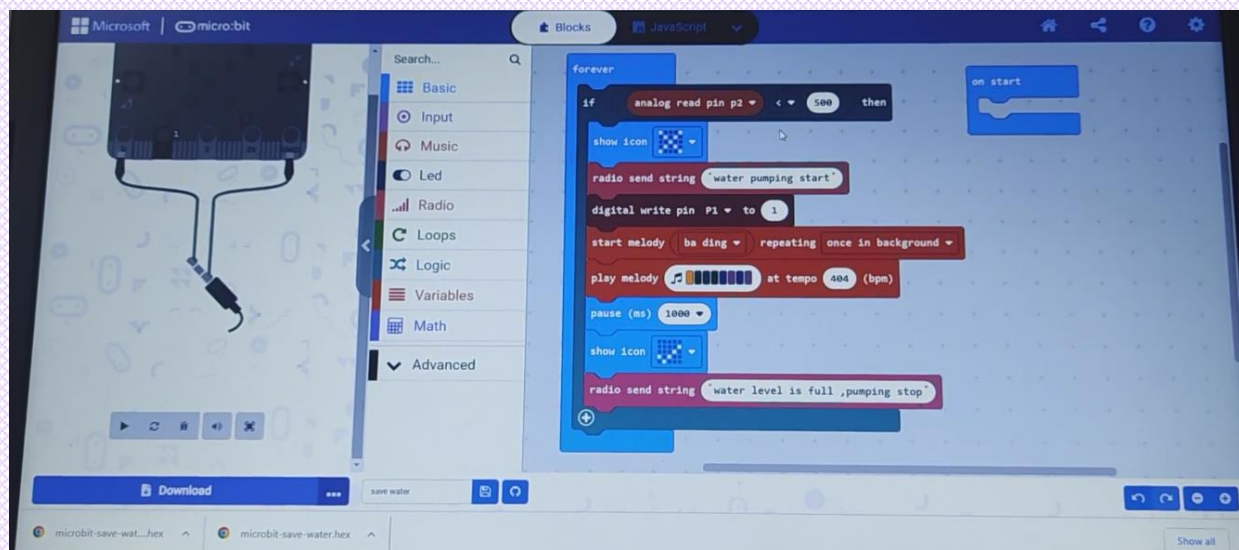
Microsoft | micro:bit

Blocks JavaScript

Search...

Basic
Input
Music
Led
Radio
Loops
Logic
Variables
Math
Advanced

forever
if analog read pin P2 < 500 then
show icon
radio send string "water pumping start"
digital write pin P1 to 1
start melody ba ding repeating once in background
play melody at tempo 404 (bpm)
pause (ms) 1000
show icon
radio send string "water level is full ,pumping stop"

on start

Download ...

save water

microbit-save-wat....hex ^ microbit-save-water.hex ^

Show all